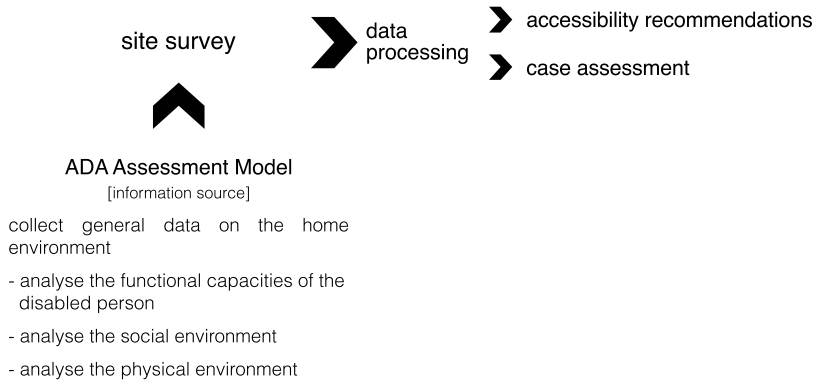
site survey

data processing

accessibility recommendations

case assessment

ADA Assessment Model
[information source]

collect general data on the home environment

- analyse the functional capacities of the disabled person

- analyse the social environment

- analyse the physical environment